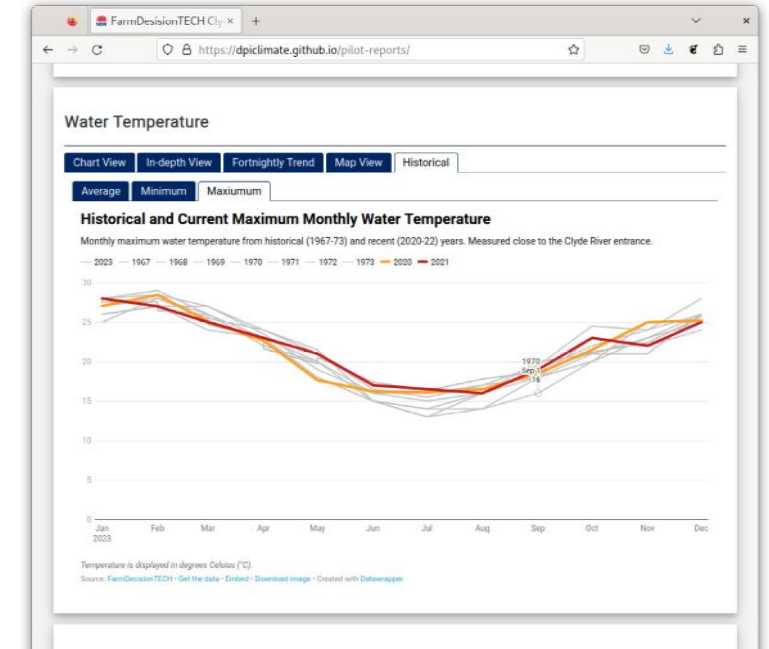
FarmDesisionTECH Cly ×

https://dpiclimate.github.io/pilot-reports/

Water Temperature

Chart View | In-depth View | Fortnightly Trend | Map View | Historical

Average | Minimum | Maxiumum

Historical and Current Maximum Monthly Water Temperature

Monthly maximum water temperature from historical (1967-73) and recent (2020-22) years. Measured close to the Clyde River entrance.

2023 1967 1968 1969 1970 1971 1972 1973 2020 2021

30
25
20
15
10
5
0

1970
Sep 1
16

Jan 2023 Feb Mar Apr May Jun Jul Aug Sep Oct Nov Dec

Temperature is displayed in degrees Celsius (°C).

Source: FarmDecisionTECH • Get the data • Embed • Download image • Created with Datawrapper